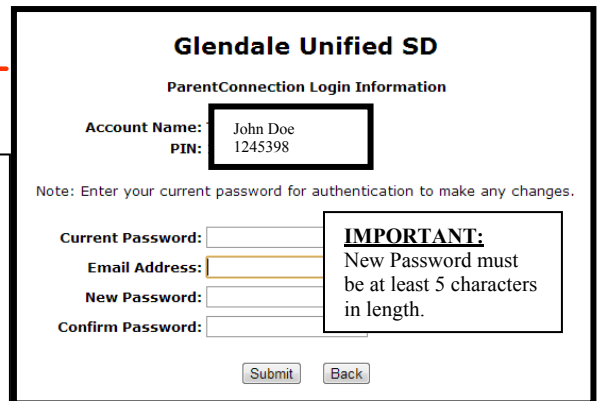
Glendale Unified SD

ParentConnection Login Information

Account Name:
PIN:

John Doe
1245398

Note: Enter your current password for authentication to make any changes.

Current Password:
Email Address:
New Password:
Confirm Password:

IMPORTANT:
New Password must be at least 5 characters in length.

Submit Back